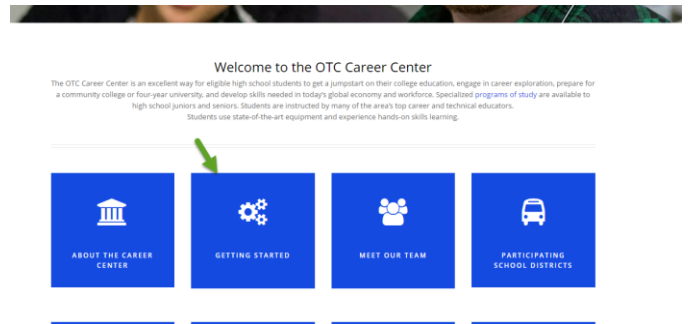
Welcome to the OTC Career Center

The OTC Career Center is an excellent way for eligible high school students to get a jumpstart on their college education, engage in career exploration, prepare for a community college or four-year university, and develop skills needed in today's global economy and workforce. Specialized programs of study are available to high school juniors and seniors. Students are instructed by many of the area's top career and technical educators. Students use state-of-the-art equipment and experience hands-on skills learning.

ABOUT THE CAREER CENTER

GETTING STARTED

MEET OUR TEAM

PARTICIPATING SCHOOL DISTRICTS